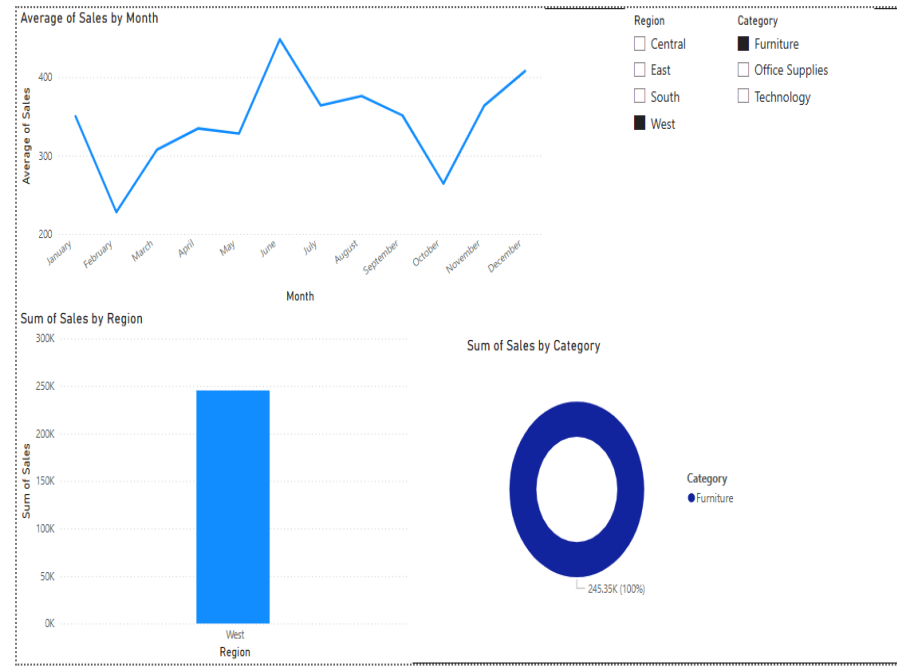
Average of Sales by Month

Average of Sales

400
300
200

January
February
March
April
May
June
July
August
September
October
November
December

Month

Region
Central
East
South
West

Category
Furniture
Office Supplies
Technology

Sum of Sales by Region

Sum of Sales

300K
250K
200K
150K
100K
50K
0K

West
Region

Sum of Sales by Category

245,35K (100%)

Category
Furniture